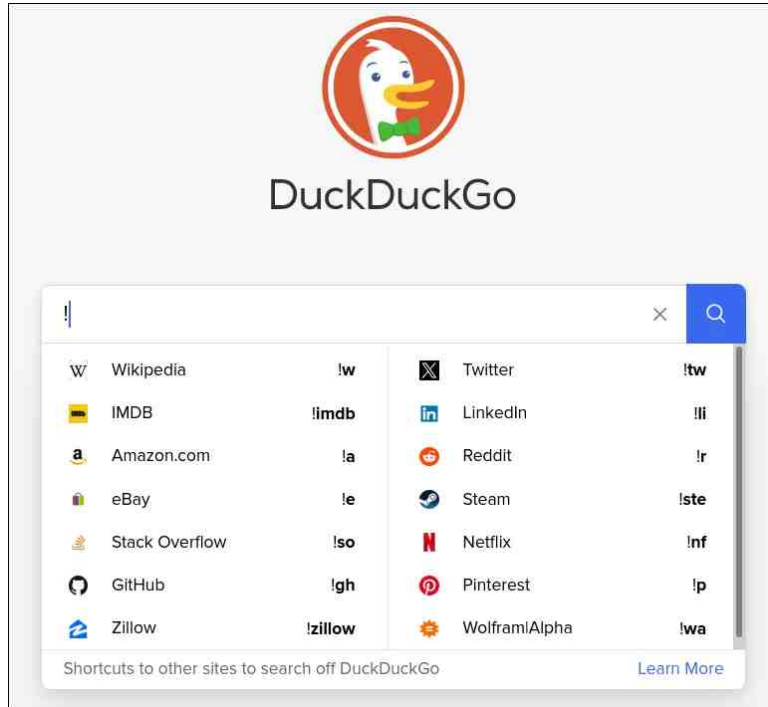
DuckDuckGo

!

W Wikipedia !w
IMDB !imdb
a Amazon.com !a
eBay !e
Stack Overflow !so
GitHub !gh
Zillow !zillow

Twitter !tw
in LinkedIn !li
Reddit !r
Steam !ste
N Netflix !nf
Pinterest !p
WolframAlpha !wa

Shortcuts to other sites to search off DuckDuckGo
Learn More